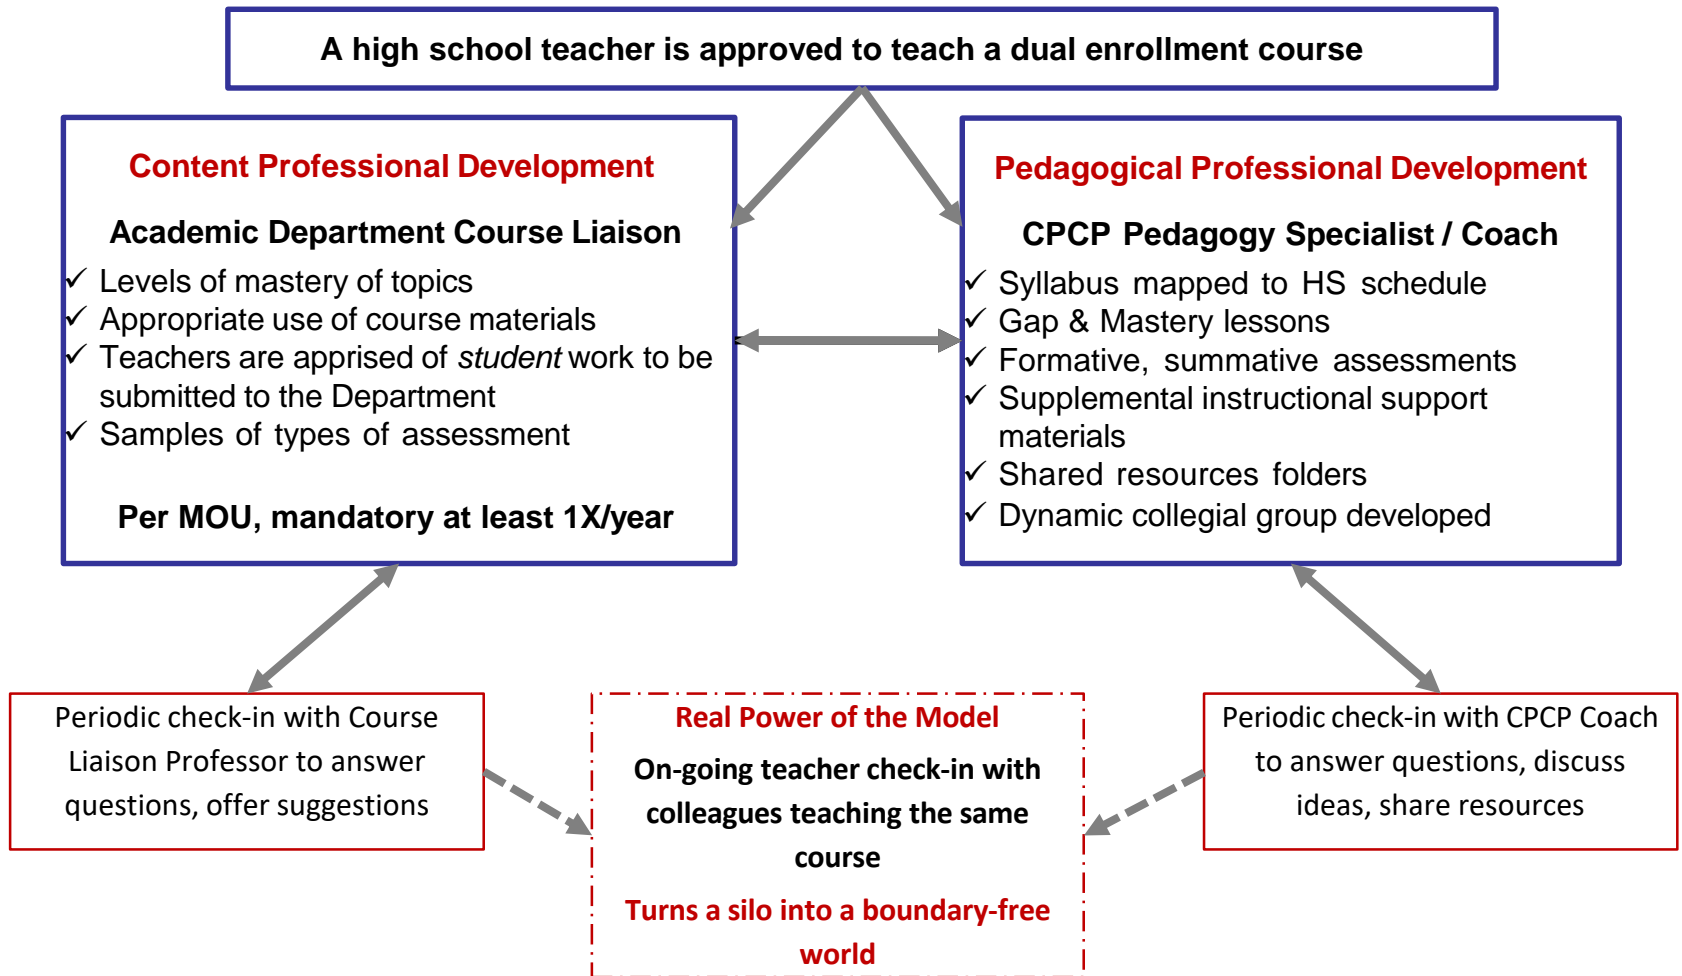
A high school teacher is approved to teach a dual enrollment course

Content Professional Development

Academic Department Course Liaison

✓ Levels of mastery of topics
✓ Appropriate use of course materials
✓ Teachers are apprised of *student* work to be submitted to the Department
✓ Samples of types of assessment

Per MOU, mandatory at least 1X/year

Pedagogical Professional Development

CPCP Pedagogy Specialist / Coach

✓ Syllabus mapped to HS schedule
✓ Gap & Mastery lessons
✓ Formative, summative assessments
✓ Supplemental instructional support materials
✓ Shared resources folders
✓ Dynamic collegial group developed

Periodic check-in with Course Liaison Professor to answer questions, offer suggestions

Real Power of the Model

On-going teacher check-in with colleagues teaching the same course

Turns a silo into a boundary-free world

Periodic check-in with CPCP Coach to answer questions, discuss ideas, share resources